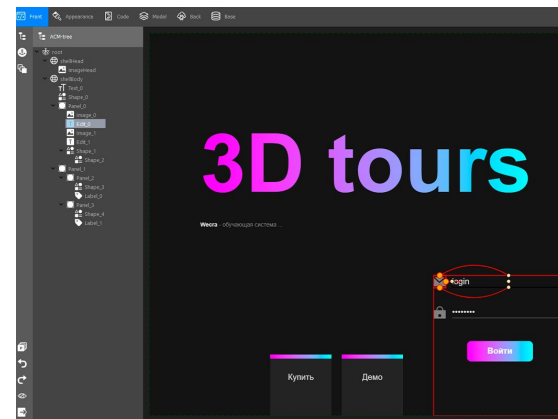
Front Appearance Code Model Back Base

ACM-tree

root
shellHead
ImageHead
shellBody
Text_0
Shape_0
Panel_0
Image_0
Edit_0
Image_1
Edit_1
Shape_1
Shape_2
Panel_1
Panel_2
Shape_3
Label_0
Panel_3
Shape_4
Label_1

3D tours

Weora - обучающая система ...

Login

••••••••

Войти

Купить

Демо